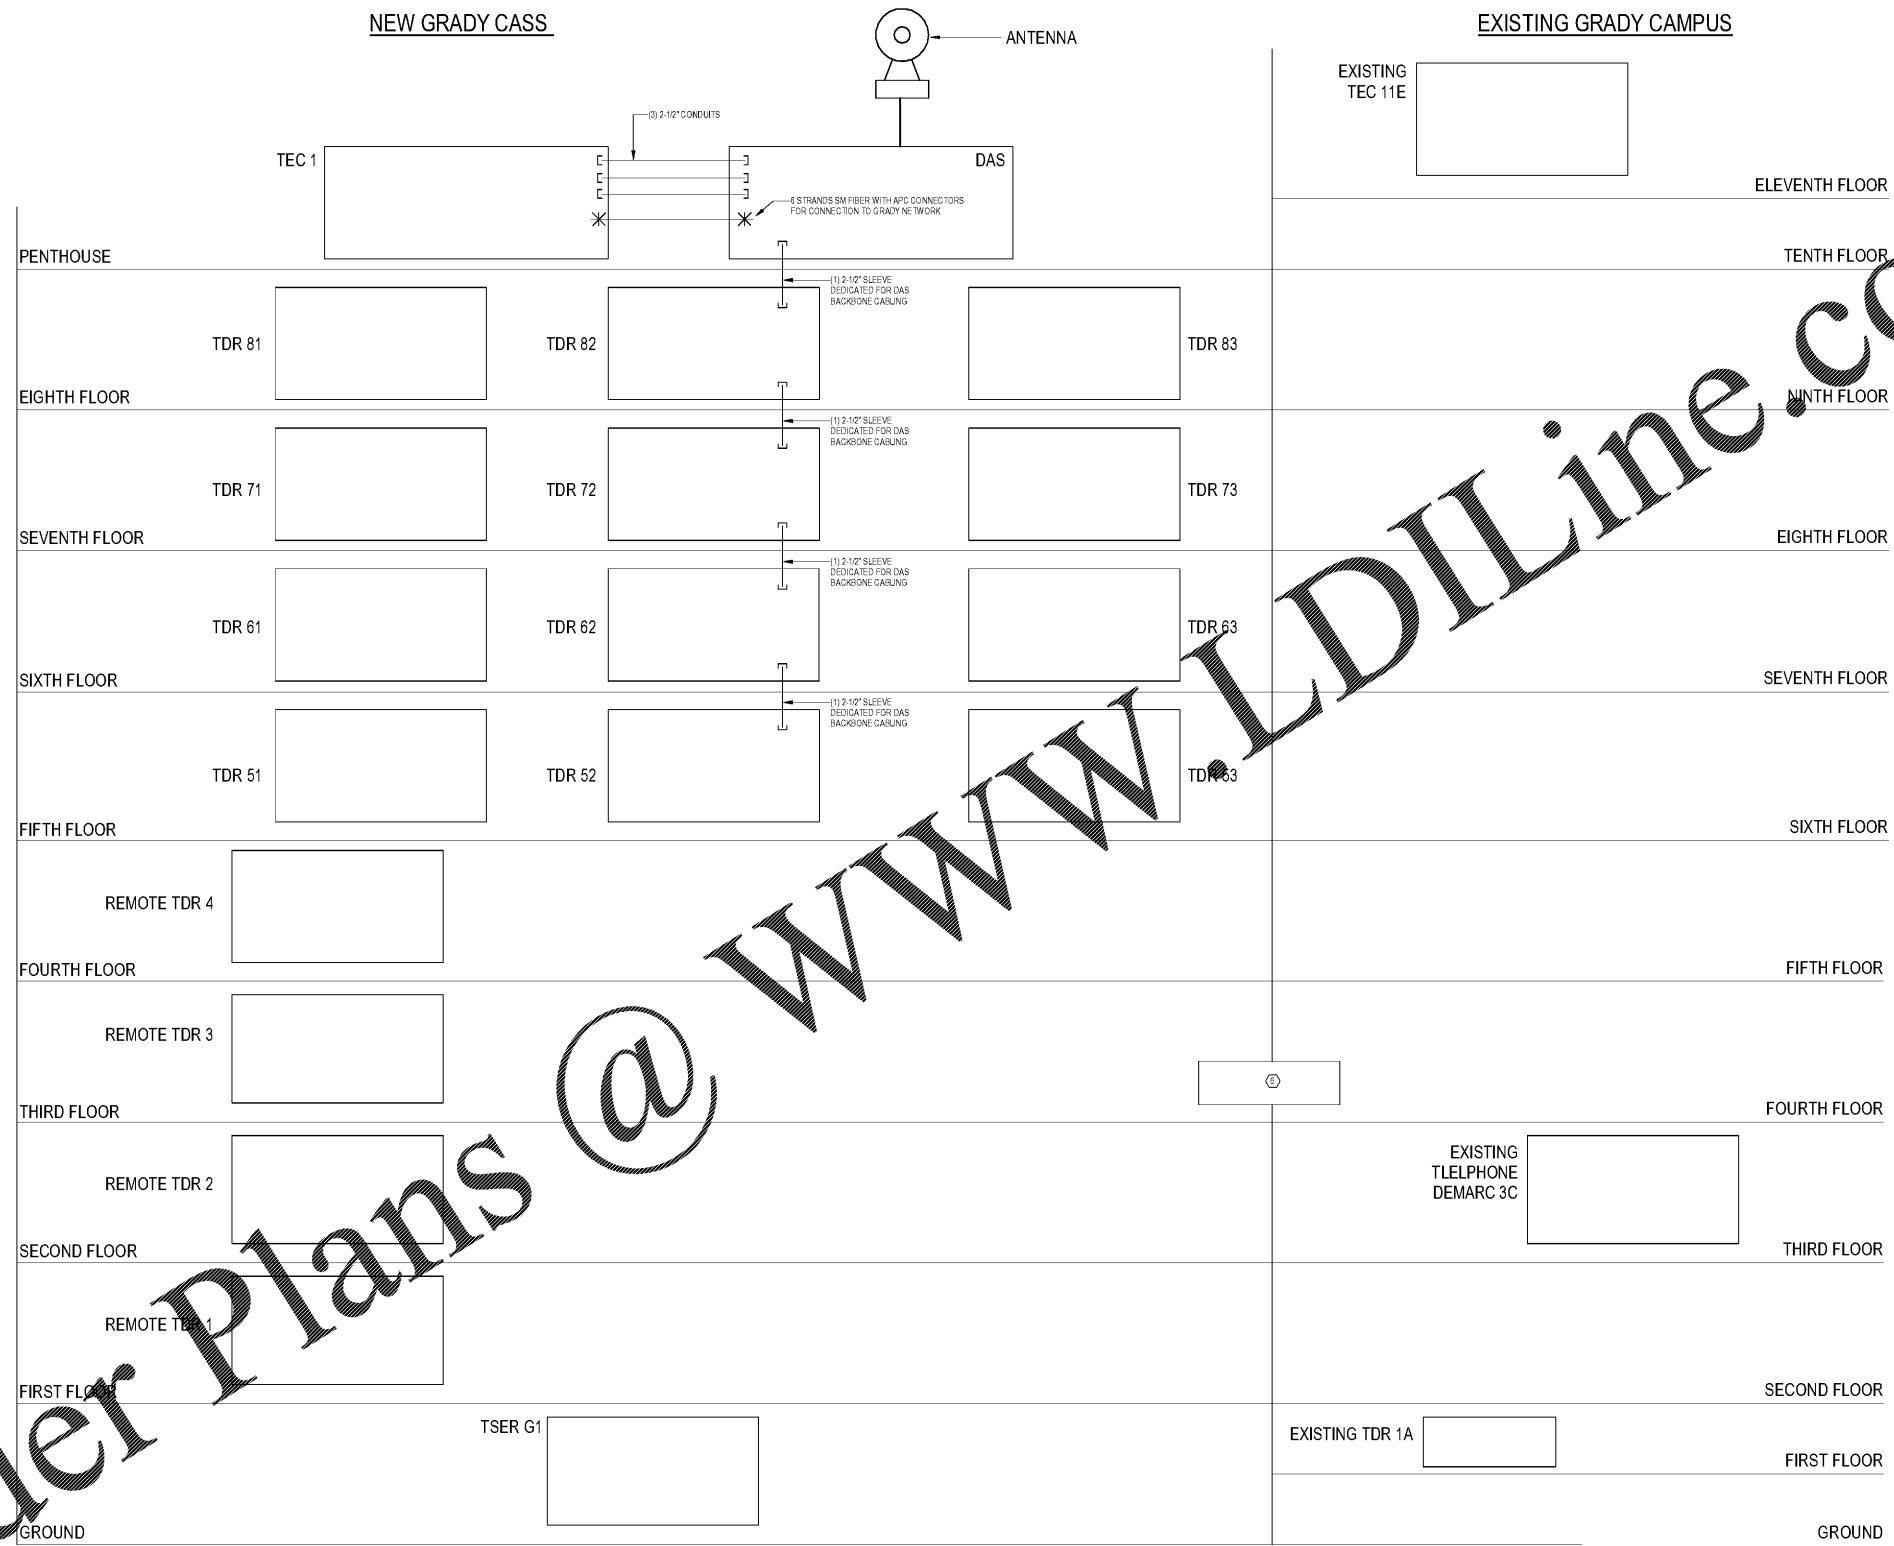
NEW GRADY CASS

ANTENNA

EXISTING GRADY CAMPUS

EXISTING TEC 11E

(3) 2-1/2" CONDUITS

TEC 1

DAS

6 STRANDS SM FIBER WITH APC CONNECTORS FOR CONNECTION TO GRADY NETWORK

ELEVENTH FLOOR

PENTHOUSE

TENTH FLOOR

(1) 2-1/2" SLEEVE DEDICATED FOR DAS BACKBONE CABLING

TDR 81

TDR 82

TDR 83

EIGHTH FLOOR

NINTH FLOOR

(1) 2-1/2" SLEEVE DEDICATED FOR DAS BACKBONE CABLING

TDR 71

TDR 72

TDR 73

SEVENTH FLOOR

EIGHTH FLOOR

(1) 2-1/2" SLEEVE DEDICATED FOR DAS BACKBONE CABLING

TDR 61

TDR 62

TDR 63

SIXTH FLOOR

SEVENTH FLOOR

(1) 2-1/2" SLEEVE DEDICATED FOR DAS BACKBONE CABLING

TDR 51

TDR 52

TDR 53

FIFTH FLOOR

SIXTH FLOOR

REMOTE TDR 4

FOURTH FLOOR

FIFTH FLOOR

REMOTE TDR 3

6

THIRD FLOOR

FOURTH FLOOR

EXISTING TLELPHONE DEMARC 3C

REMOTE TDR 2

SECOND FLOOR

THIRD FLOOR

REMOTE TDR 1

FIRST FLOOR

SECOND FLOOR

TSER G1

EXISTING TDR 1A

FIRST FLOOR

GROUND

GROUND

der Plans @ WWW.LDILine.co